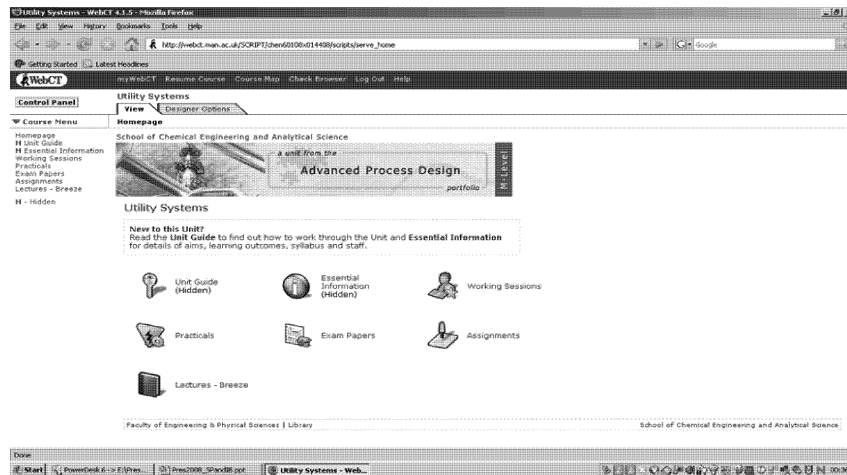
Utility Systems - WebCT 4.1.5 - Mozilla Firefox

File Edit View History Bookmarks Tools Help

http://webct.man.ac.uk/SCRIPT/chen60108s014408/scripts/serve_home

Google

Getting Started Latest Headlines

WebCT

myWebCT Resume Course Course Map Check Browser Log Out Help

Control Panel

Utility Systems

View Designer Options

Homepage

▼ Course Menu

Homepage
H Unit Guide
H Essential Information
Working Sessions
Practicals
Exam Papers
Assignments
Lectures - Breeze

H - Hidden

School of Chemical Engineering and Analytical Science

a unit from the

Advanced Process Design

portfolio

M Level

Utility Systems

New to this Unit?
Read the Unit Guide to find out how to work through the Unit and Essential Information for details of aims, learning outcomes, syllabus and staff.

Unit Guide (Hidden)

Essential Information (Hidden)

Working Sessions

Practicals

Exam Papers

Assignments

Lectures - Breeze

Faculty of Engineering & Physical Sciences | Library

School of Chemical Engineering and Analytical Science

Done

Start PowerDesk 6 -> E:\Pres... Pres2008_SPandBB.ppt Utility Systems - Web...